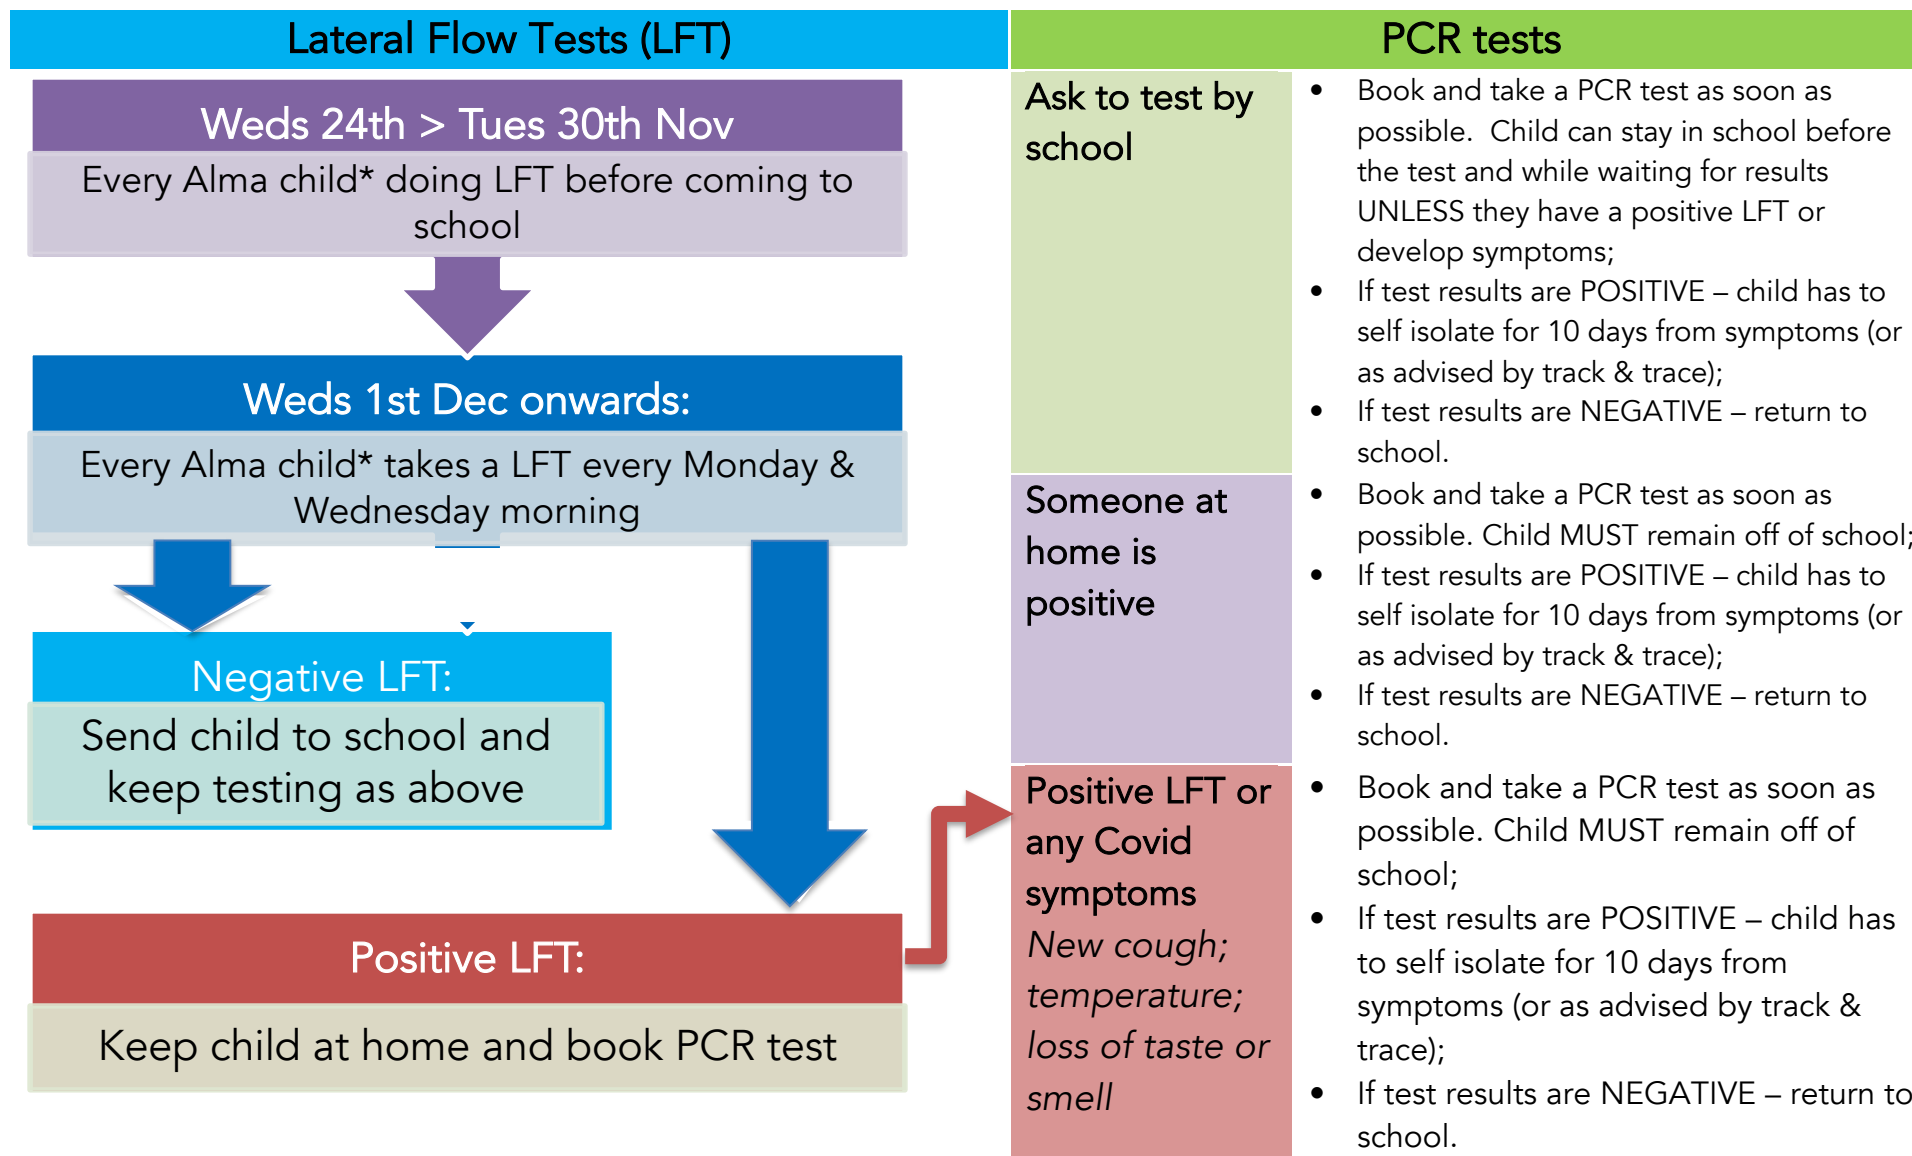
Lateral Flow Tests (LFT)

Weds 24th > Tues 30th Nov

Every Alma child* doing LFT before coming to school

Weds 1st Dec onwards:

Every Alma child* takes a LFT every Monday & Wednesday morning

Negative LFT:

Send child to school and keep testing as above

Positive LFT:

Keep child at home and book PCR test

PCR tests

| | |
|---|---|
| Ask to test by school | • Book and take a PCR test as soon as possible. Child can stay in school before the test and while waiting for results UNLESS they have a positive LFT or develop symptoms; • If test results are POSITIVE – child has to self isolate for 10 days from symptoms (or as advised by track & trace); • If test results are NEGATIVE – return to school. |
| Someone at home is positive | • Book and take a PCR test as soon as possible. Child MUST remain off of school; • If test results are POSITIVE – child has to self isolate for 10 days from symptoms (or as advised by track & trace); • If test results are NEGATIVE – return to school. |
| Positive LFT or any Covid symptoms *New cough; temperature; loss of taste or smell* | • Book and take a PCR test as soon as possible. Child MUST remain off of school; • If test results are POSITIVE – child has to self isolate for 10 days from symptoms (or as advised by track & trace); • If test results are NEGATIVE – return to school. |